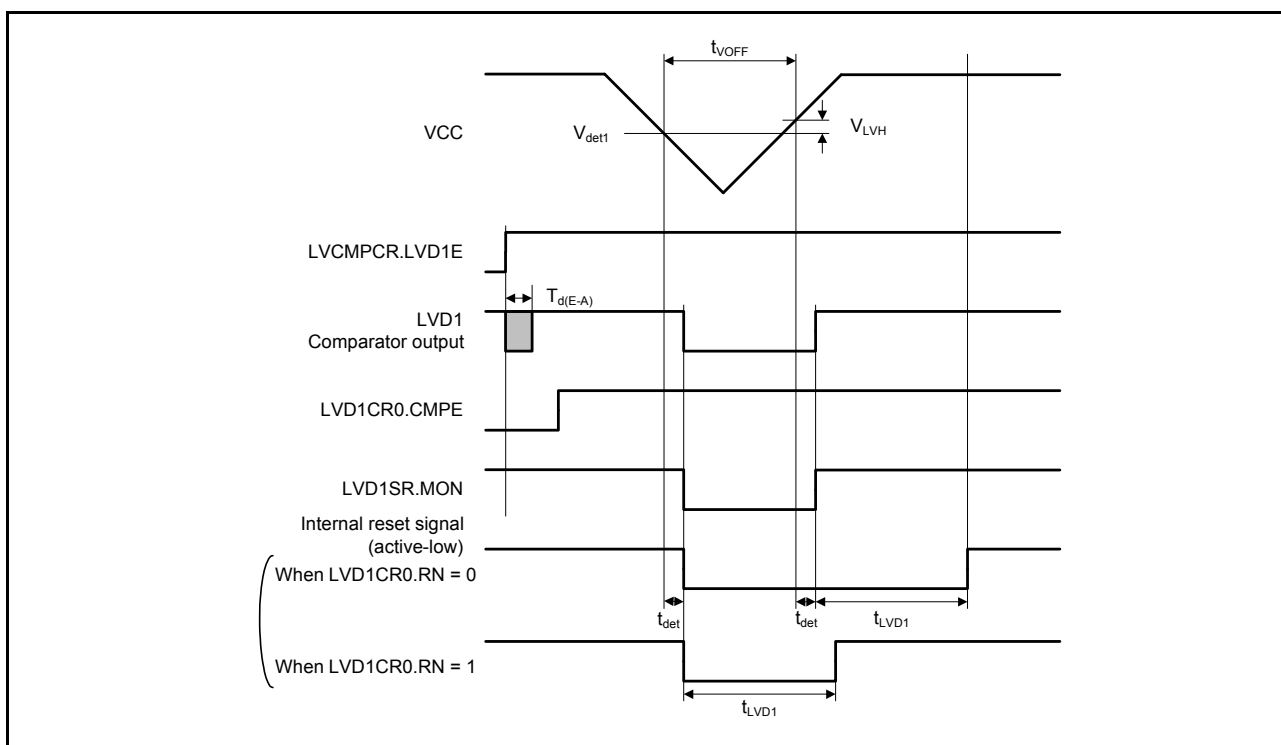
$t_{VOFF}$

VCC

$V_{det1}$

$V_{LVH}$

LVCMPCR.LVD1E

$T_{d(E-A)}$

LVD1
Comparator output

LVD1CR0.CMPE

LVD1SR.MON

Internal reset signal
(active-low)

When LVD1CR0.RN = 0

$t_{det}$

$t_{det}$

$t_{LVD1}$

When LVD1CR0.RN = 1

$t_{LVD1}$